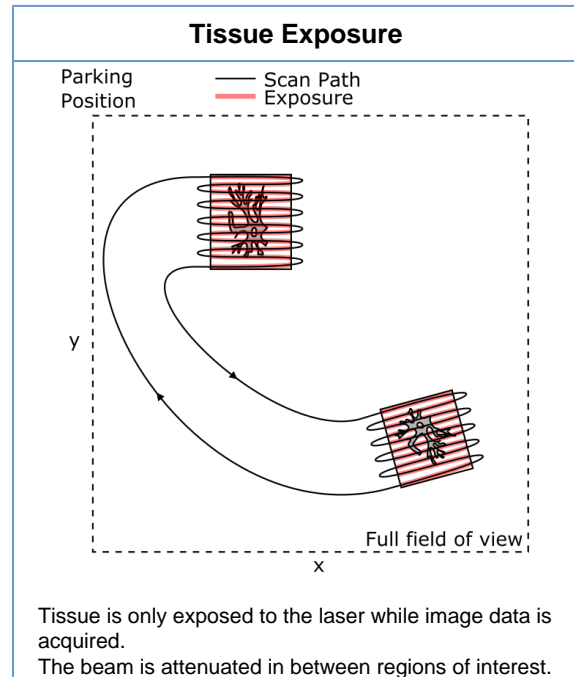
Tissue Exposure

Parking Position

Scan Path
Exposure

y

Full field of view

x

Tissue is only exposed to the laser while image data is acquired.
The beam is attenuated in between regions of interest.